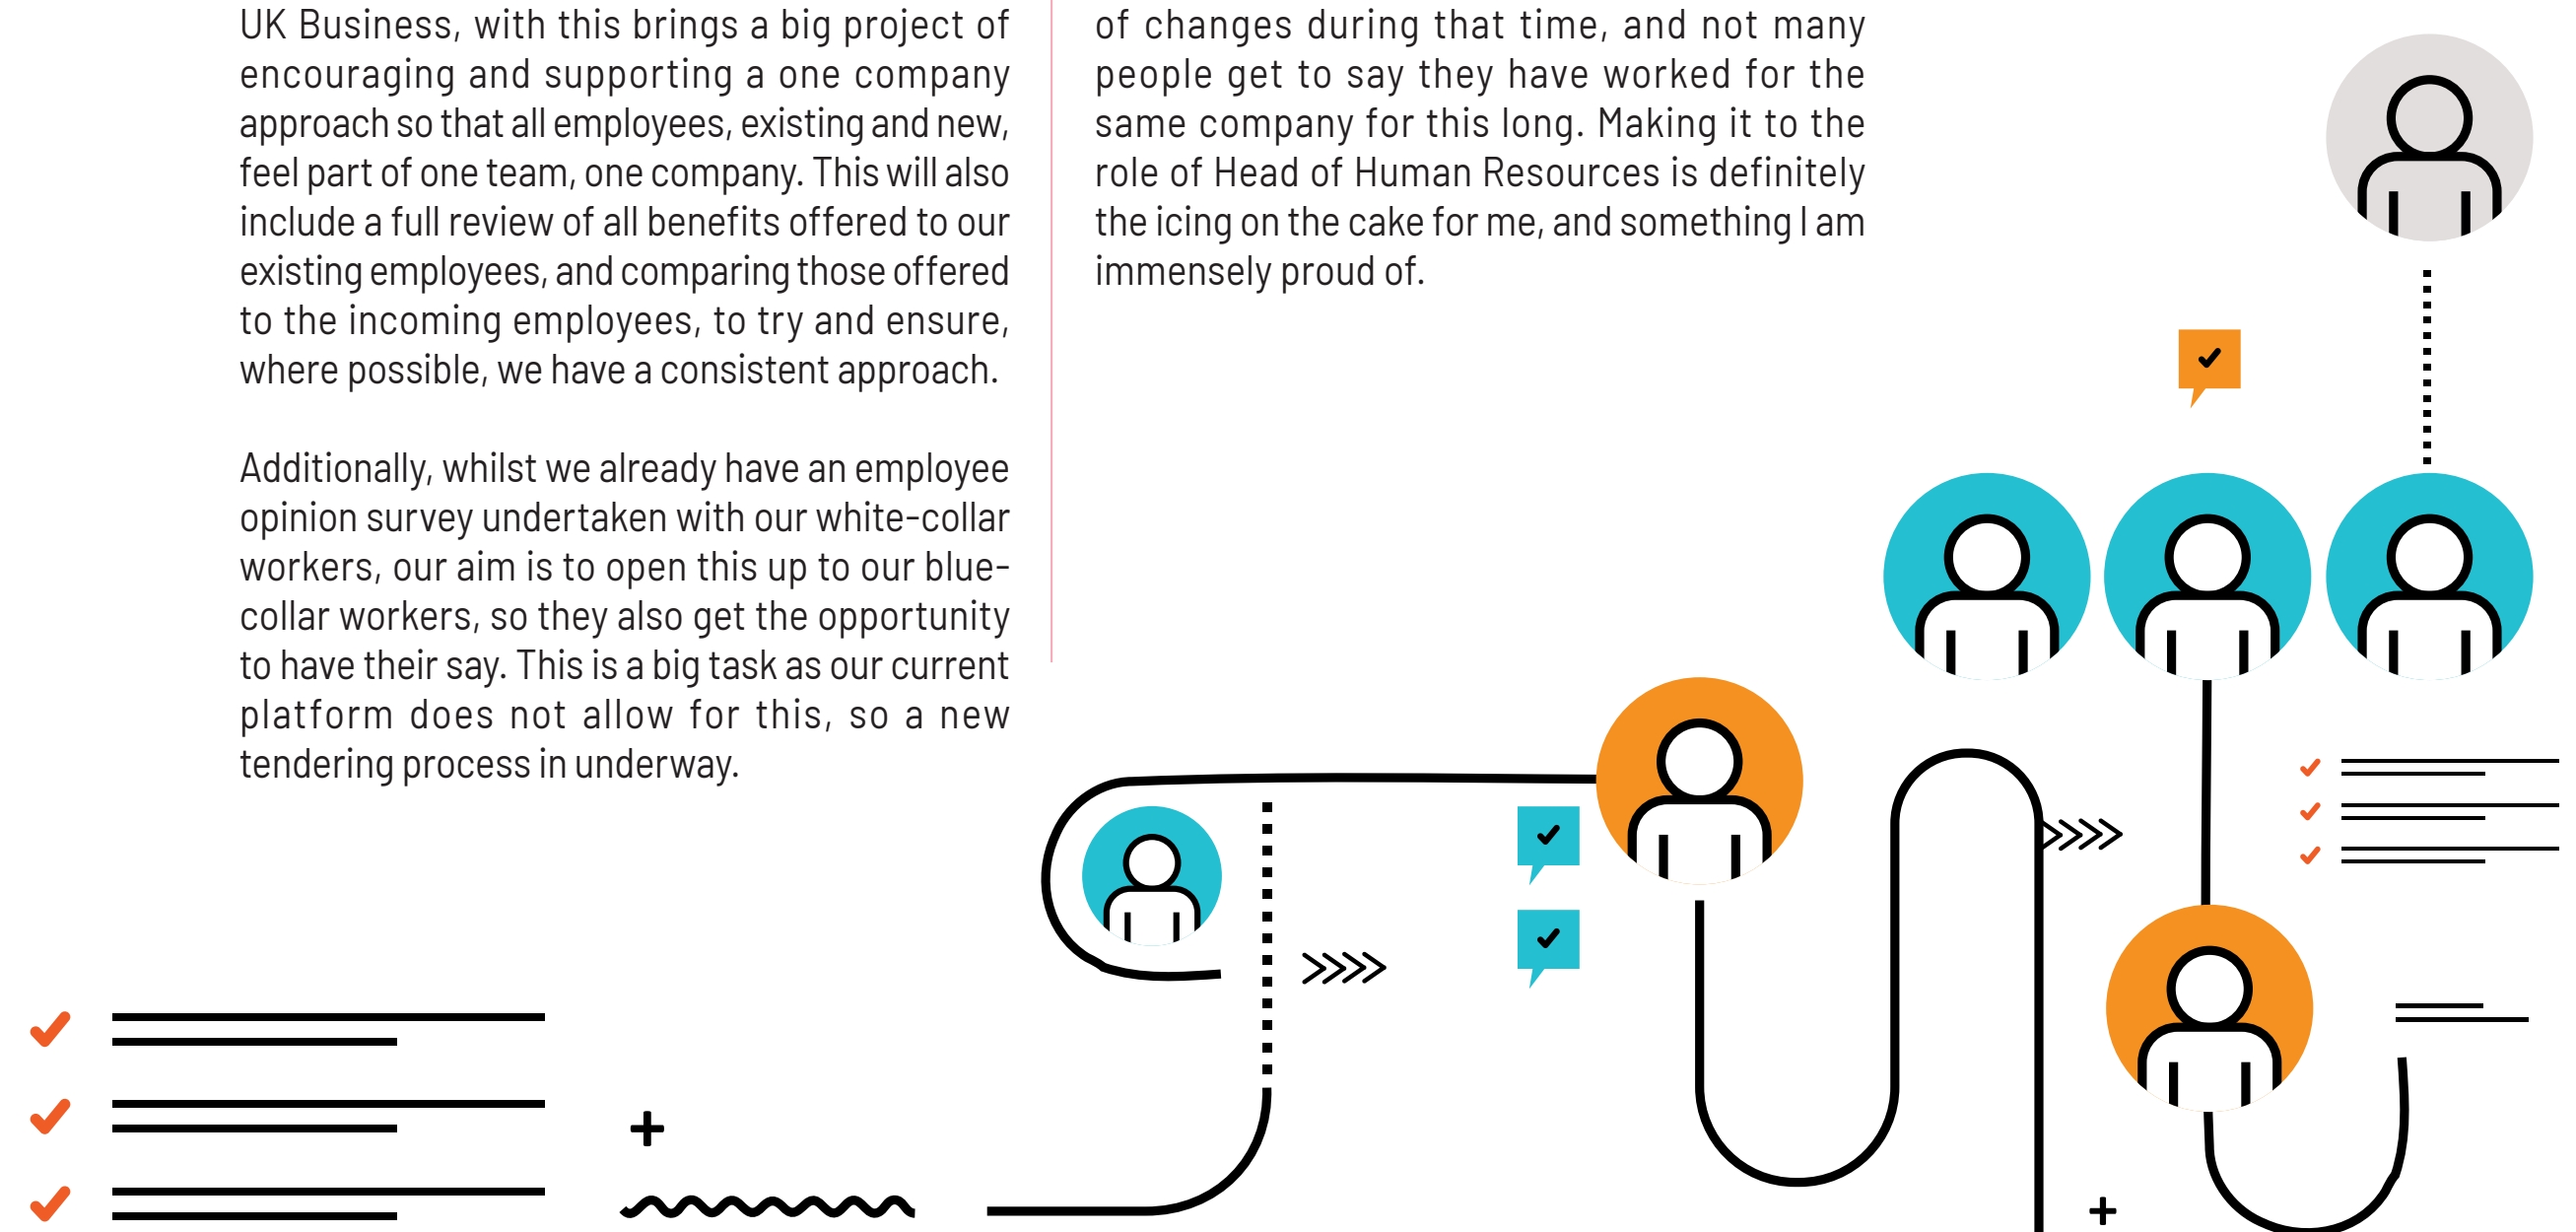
UK Business, with this brings a big project of encouraging and supporting a one company approach so that all employees, existing and new, feel part of one team, one company. This will also include a full review of all benefits offered to our existing employees, and comparing those offered to the incoming employees, to try and ensure, where possible, we have a consistent approach.

Additionally, whilst we already have an employee opinion survey undertaken with our white-collar workers, our aim is to open this up to our blue-collar workers, so they also get the opportunity to have their say. This is a big task as our current platform does not allow for this, so a new tendering process in underway.

of changes during that time, and not many people get to say they have worked for the same company for this long. Making it to the role of Head of Human Resources is definitely the icing on the cake for me, and something I am immensely proud of.